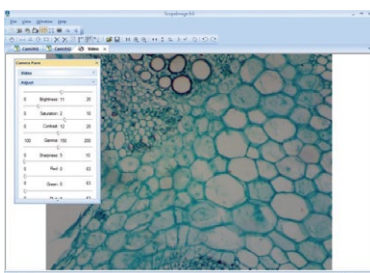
ScopeImage 9.0

File View Windows Help

Camera1 Camera2 Video

Camera Form

Video

Adjust

0 Brightness 11 20

0 Saturation 2 10

0 Contrast 12 20

100 Gamma 150 200

0 Sharpness 5 10

0 Red 0 63

0 Green 0 63

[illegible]